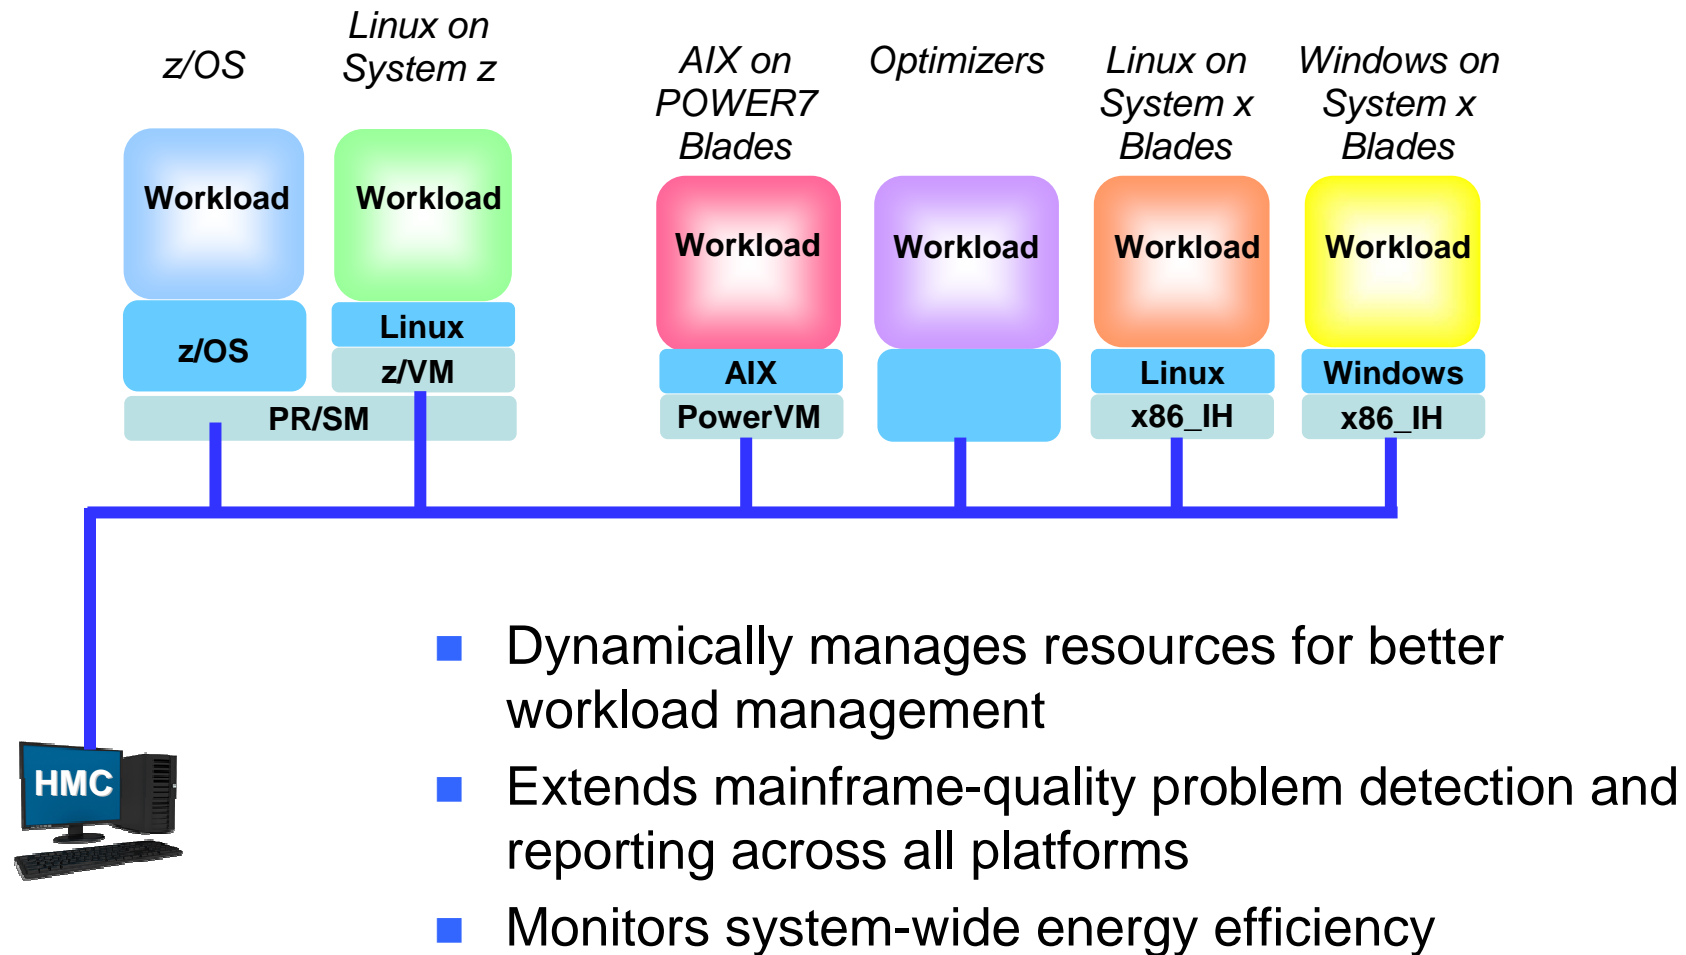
z/OS

Linux on System z

AIX on POWER7 Blades

Optimizers

Linux on System x Blades

Windows on System x Blades

Workload

z/OS

Workload

Linux

z/VM

PR/SM

Workload

AIX

PowerVM

Workload

Workload

Linux

x86_IH

Workload

Windows

x86_IH

HMC

■ Dynamically manages resources for better workload management

■ Extends mainframe-quality problem detection and reporting across all platforms

■ Monitors system-wide energy efficiency